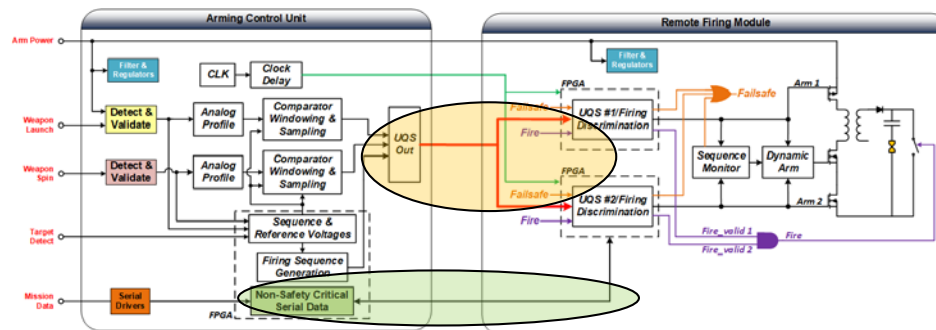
Arming Control Unit

Remote Firing Module

Arm Power

Filter & Regulators

CLK

Clock Delay

Detect & Validate

Analog Profile

Comparator Windowing & Sampling

UQS Out

Weapon Launch

Weapon Spin

Detect & Validate

Analog Profile

Comparator Windowing & Sampling

Target Detect

Sequence & Reference Voltages

Firing Sequence Generation

Mission Data

Serial Drivers

Non-Safety Critical Serial Data

FPGA

Filter & Regulators

FPGA

Failsafe

Fire

UQS #1/Firing Discrimination

FPGA

Failsafe

Fire

UQS #2/Firing Discrimination

Failsafe

Sequence Monitor

Dynamic Arm

Arm 1

Arm 2

Fire_valid 1

Fire_valid 2

Fire